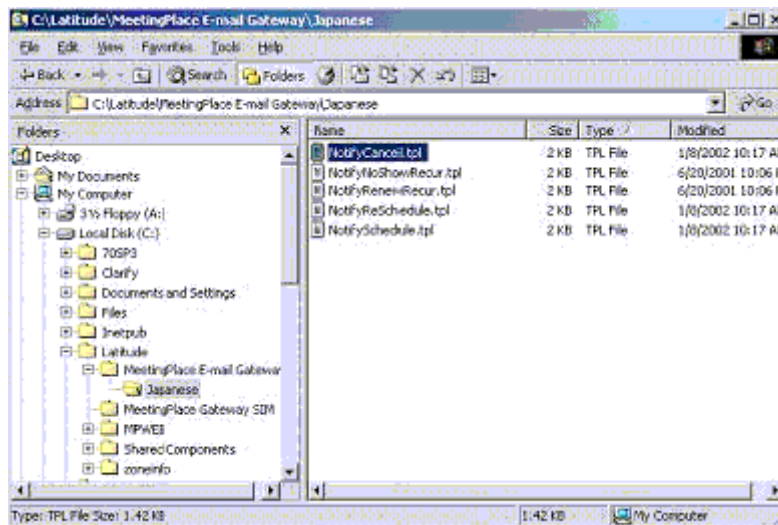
C:\Latitude\MeetingPlace E-mail Gateway\Japanese

File Edit View Favorites Tools Help

Back Search Folders

Address C:\Latitude\MeetingPlace E-mail Gateway\Japanese Go

Folders

Desktop
My Documents
My Computer
3½ Floppy (A:)
Local Disk (C:)
70SP3
Clarify
Documents and Settings
Files
Inetpub
Latitude
MeetingPlace E-mail Gatewar
Japanese
MeetingPlace Gateway SIM
MPWEB
SharedComponents
zoneinfo

| Name | Size | Type | Modified |
|---|---|---|---|
| NotifyCancel.tpl | 2 KB | TPL File | 1/8/2002 10:17 A |
| NotifyNoShowRecur.tpl | 2 KB | TPL File | 6/20/2001 10:06 |
| NotifyRenewRecur.tpl | 2 KB | TPL File | 6/20/2001 10:06 |
| NotifyReSchedule.tpl | 2 KB | TPL File | 1/8/2002 10:17 A |
| NotifySchedule.tpl | 2 KB | TPL File | 1/8/2002 10:17 A |

Type: TPL File Size: 1.42 KB 1.42 KB My Computer